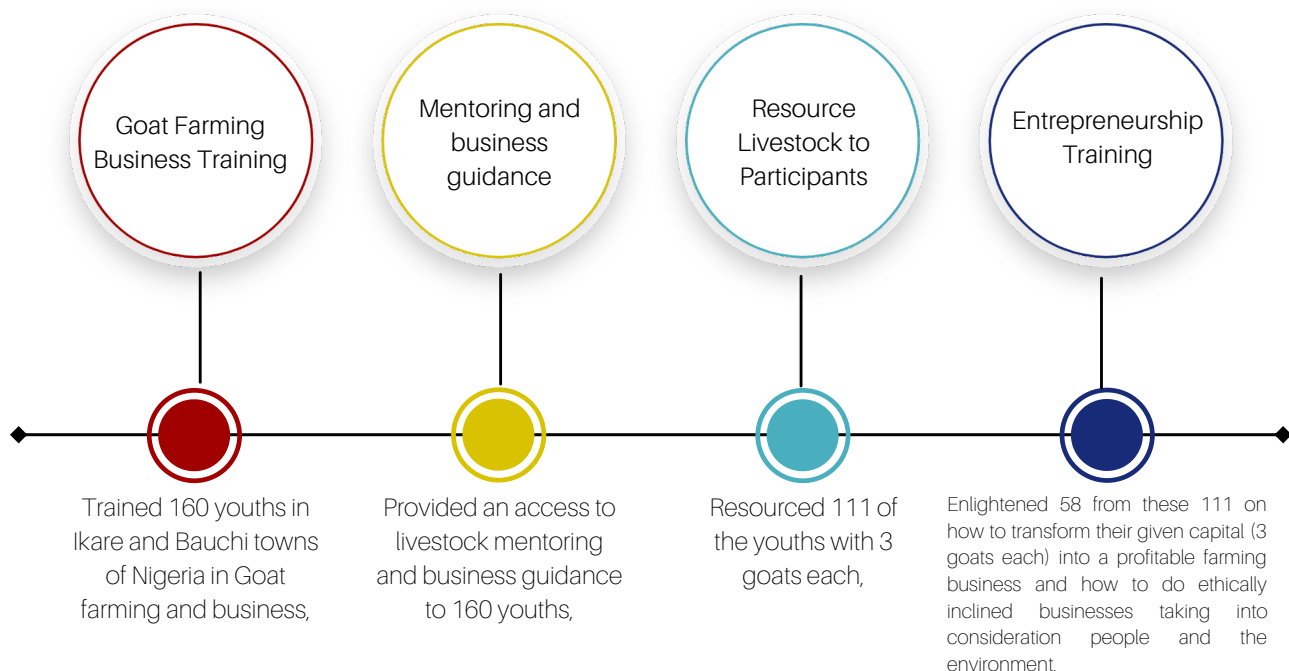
Goat Farming Business Training

Mentoring and business guidance

Resource Livestock to Participants

Entrepreneurship Training

Trained 160 youths in Ikare and Bauchi towns of Nigeria in Goat farming and business,

Provided an access to livestock mentoring and business guidance to 160 youths,

Resourced 111 of the youths with 3 goats each,

Enlightened 58 from these 111 on how to transform their given capital (3 goats each) into a profitable farming business and how to do ethically inclined businesses taking into consideration people and the environment.